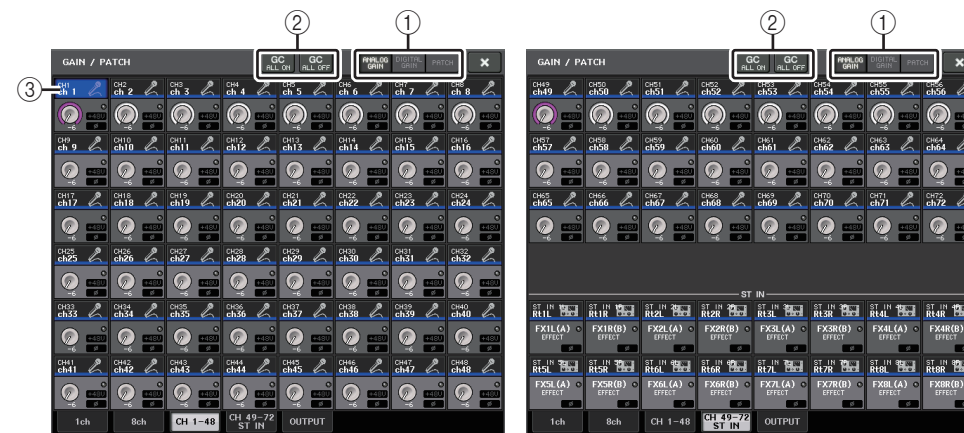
②
①
GAIN / PATCH
GC ALL ON
GC ALL OFF
ANALOG GAIN
DIGITAL GAIN
PATCH
③
CH1 ch 1
CH2 ch 2
CH3 ch 3
CH4 ch 4
CH5 ch 5
CH6 ch 6
CH7 ch 7
CH8 ch 8
CH9 ch 9
CH10 ch10
CH11 ch11
CH12 ch12
CH13 ch13
CH14 ch14
CH15 ch15
CH16 ch16
CH17 ch17
CH18 ch18
CH19 ch19
CH20 ch20
CH21 ch21
CH22 ch22
CH23 ch23
CH24 ch24
CH25 ch25
CH26 ch26
CH27 ch27
CH28 ch28
CH29 ch29
CH30 ch30
CH31 ch31
CH32 ch32
CH33 ch33
CH34 ch34
CH35 ch35
CH36 ch36
CH37 ch37
CH38 ch38
CH39 ch39
CH40 ch40
CH41 ch41
CH42 ch42
CH43 ch43
CH44 ch44
CH45 ch45
CH46 ch46
CH47 ch47
CH48 ch48
1ch
8ch
CH 1-48
CH 49-72 ST IN
OUTPUT

②
①
GAIN / PATCH
GC ALL ON
GC ALL OFF
ANALOG GAIN
DIGITAL GAIN
PATCH
CH49 ch49
CH50 ch50
CH51 ch51
CH52 ch52
CH53 ch53
CH54 ch54
CH55 ch55
CH56 ch56
CH57 ch57
CH58 ch58
CH59 ch59
CH60 ch60
CH61 ch61
CH62 ch62
CH63 ch63
CH64 ch64
CH65 ch65
CH66 ch66
CH67 ch67
CH68 ch68
CH69 ch69
CH70 ch70
CH71 ch71
CH72 ch72
ST IN
ST IN Rt1L
ST IN Rt1R
ST IN Rt2L
ST IN Rt2R
ST IN Rt3L
ST IN Rt3R
ST IN Rt4L
ST IN Rt4R
FX1L(A) EFFECT
FX1R(B) EFFECT
FX2L(A) EFFECT
FX2R(B) EFFECT
FX3L(A) EFFECT
FX3R(B) EFFECT
FX4L(A) EFFECT
FX4R(B) EFFECT
ST IN Rt5L
ST IN Rt5R
ST IN Rt6L
ST IN Rt6R
ST IN Rt7L
ST IN Rt7R
ST IN Rt8L
ST IN Rt8R
FX5L(A) EFFECT
FX5R(B) EFFECT
FX6L(A) EFFECT
FX6R(B) EFFECT
FX7L(A) EFFECT
FX7R(B) EFFECT
FX8L(A) EFFECT
FX8R(B) EFFECT
1ch
8ch
CH 1-48
CH 49-72 ST IN
OUTPUT